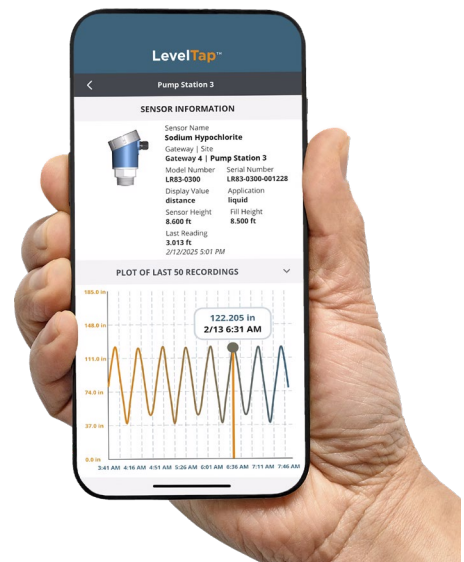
LevelTap™

Pump Station 3

SENSOR INFORMATION

Sensor Name
Sodium Hypochlorite
Gateway | Site
Gateway 4 | Pump Station 3
Model Number
LR83-0300
Serial Number
LR83-0300-001228
Display Value
distance
Application
liquid
Sensor Height
8.600 ft
Fill Height
8.500 ft
Last Reading
3.013 ft
2/12/2025 5:01 PM

PLOT OF LAST 50 RECORDINGS

185.0 in
148.0 in
111.0 in
74.0 in
37.0 in
0.0 in

122.205 in
2/13 6:31 AM

3:41 AM 4:16 AM 4:51 AM 5:26 AM 6:01 AM 6:36 AM 7:11 AM 7:46 AM